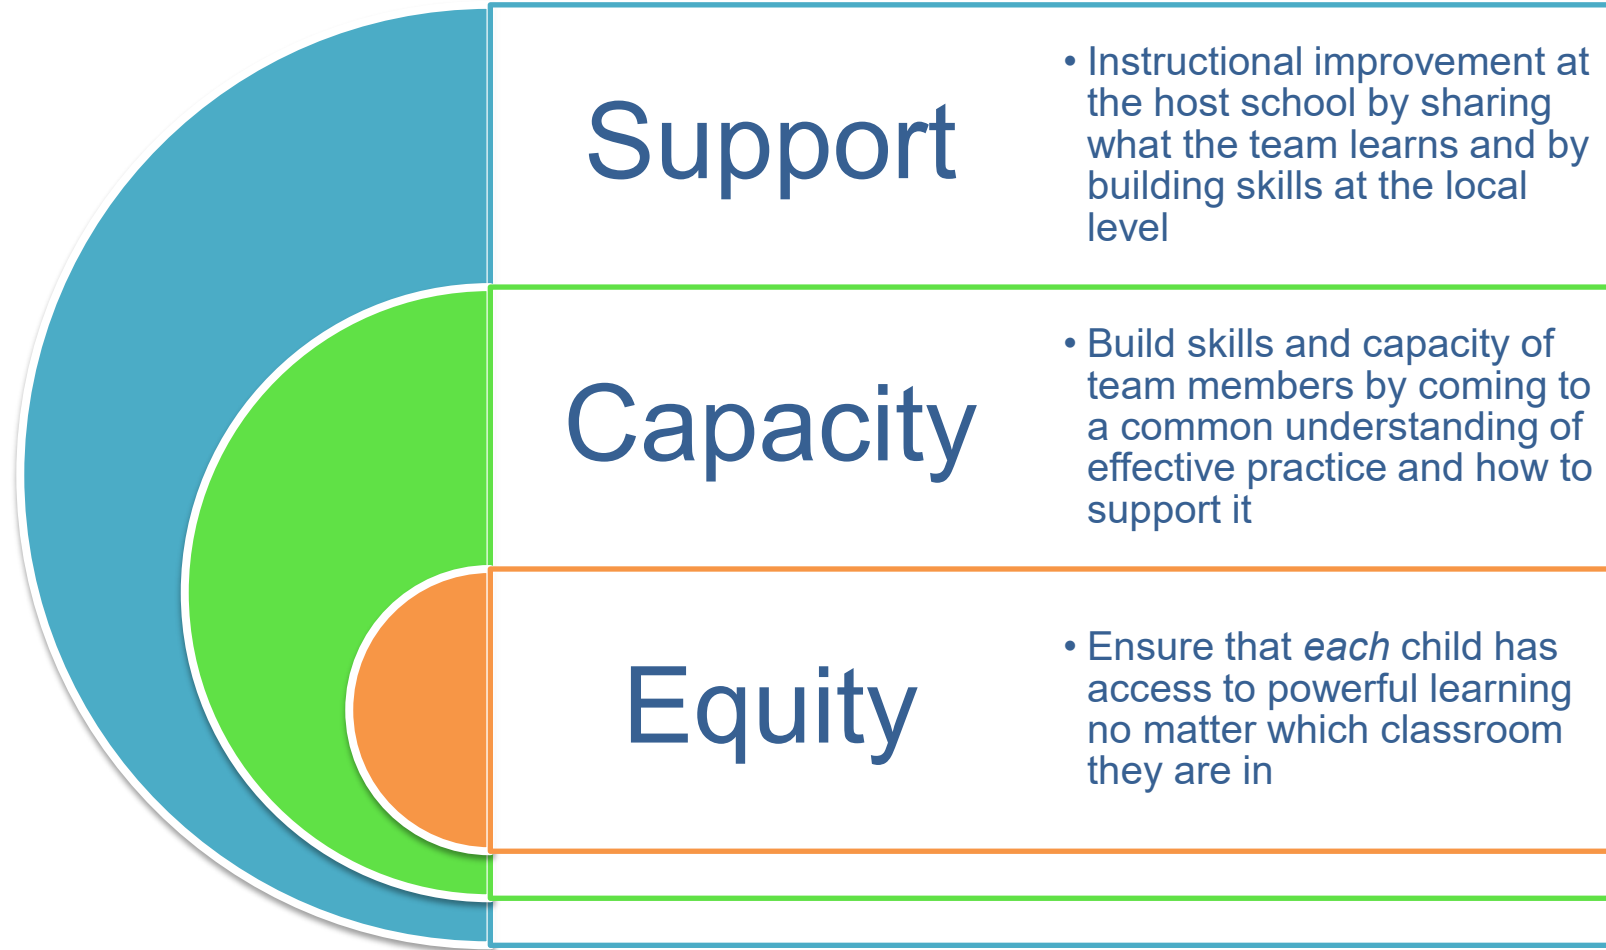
Support

• Instructional improvement at the host school by sharing what the team learns and by building skills at the local level

Capacity

• Build skills and capacity of team members by coming to a common understanding of effective practice and how to support it

Equity

• Ensure that *each* child has access to powerful learning no matter which classroom they are in